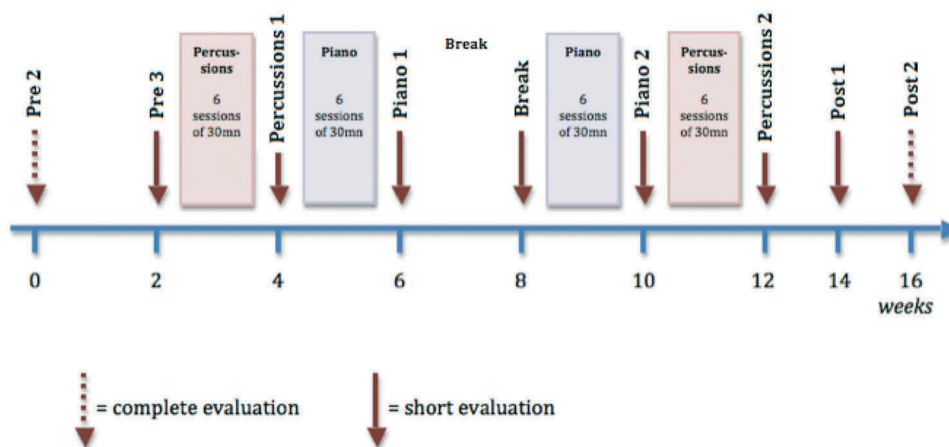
Pre 2

Pre 3

Percussions

6 sessions of 30mn

Percussions 1

Piano

6 sessions of 30mn

Piano 1

Break

Break

Piano

6 sessions of 30mn

Piano 2

Percussions

6 sessions of 30mn

Percussions 2

Post 1

Post 2

0 2 4 6 8 10 12 14 16

weeks

= complete evaluation

= short evaluation